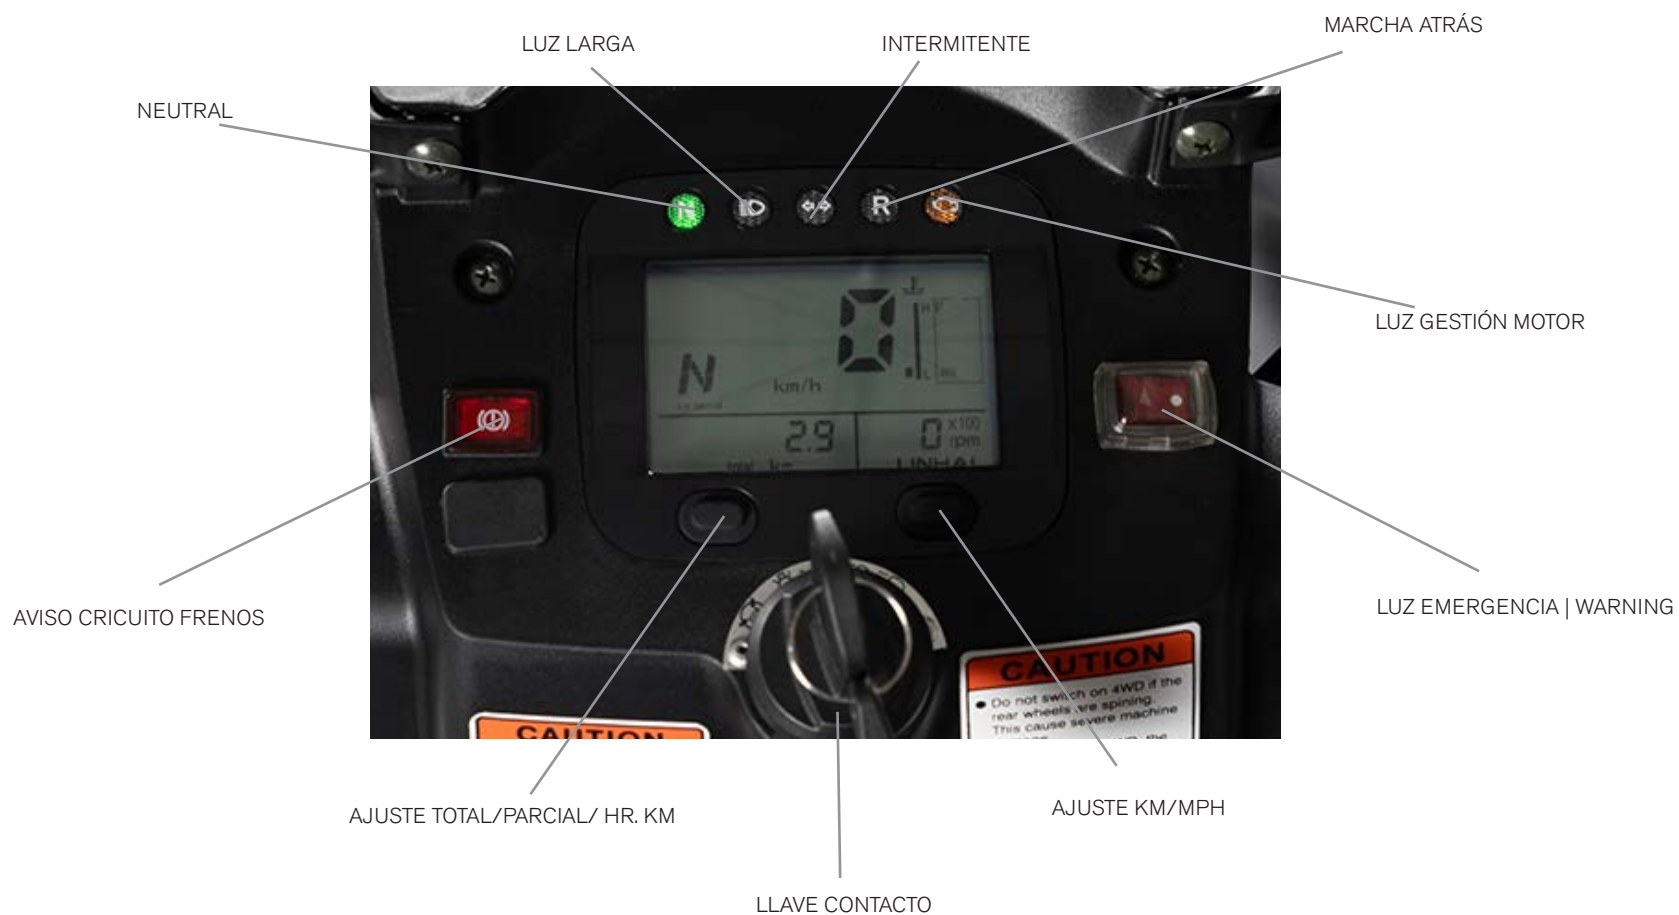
MARCHA ATRÁS

LUZ LARGA

INTERMITENTE

NEUTRAL

N

R

0

N

km/h

2.9

0

X100
rpm

total km

LUZ GESTIÓN MOTOR

AVISO CRICUITO FRENOS

LUZ EMERGENCIA | WARNING

CAUTION

Do not switch on 4WD if the rear wheels are spining. This cause severe machine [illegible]

CAUTION

AJUSTE TOTAL/PARCIAL/ HR. KM

AJUSTE KM/MPH

LLAVE CONTACTO